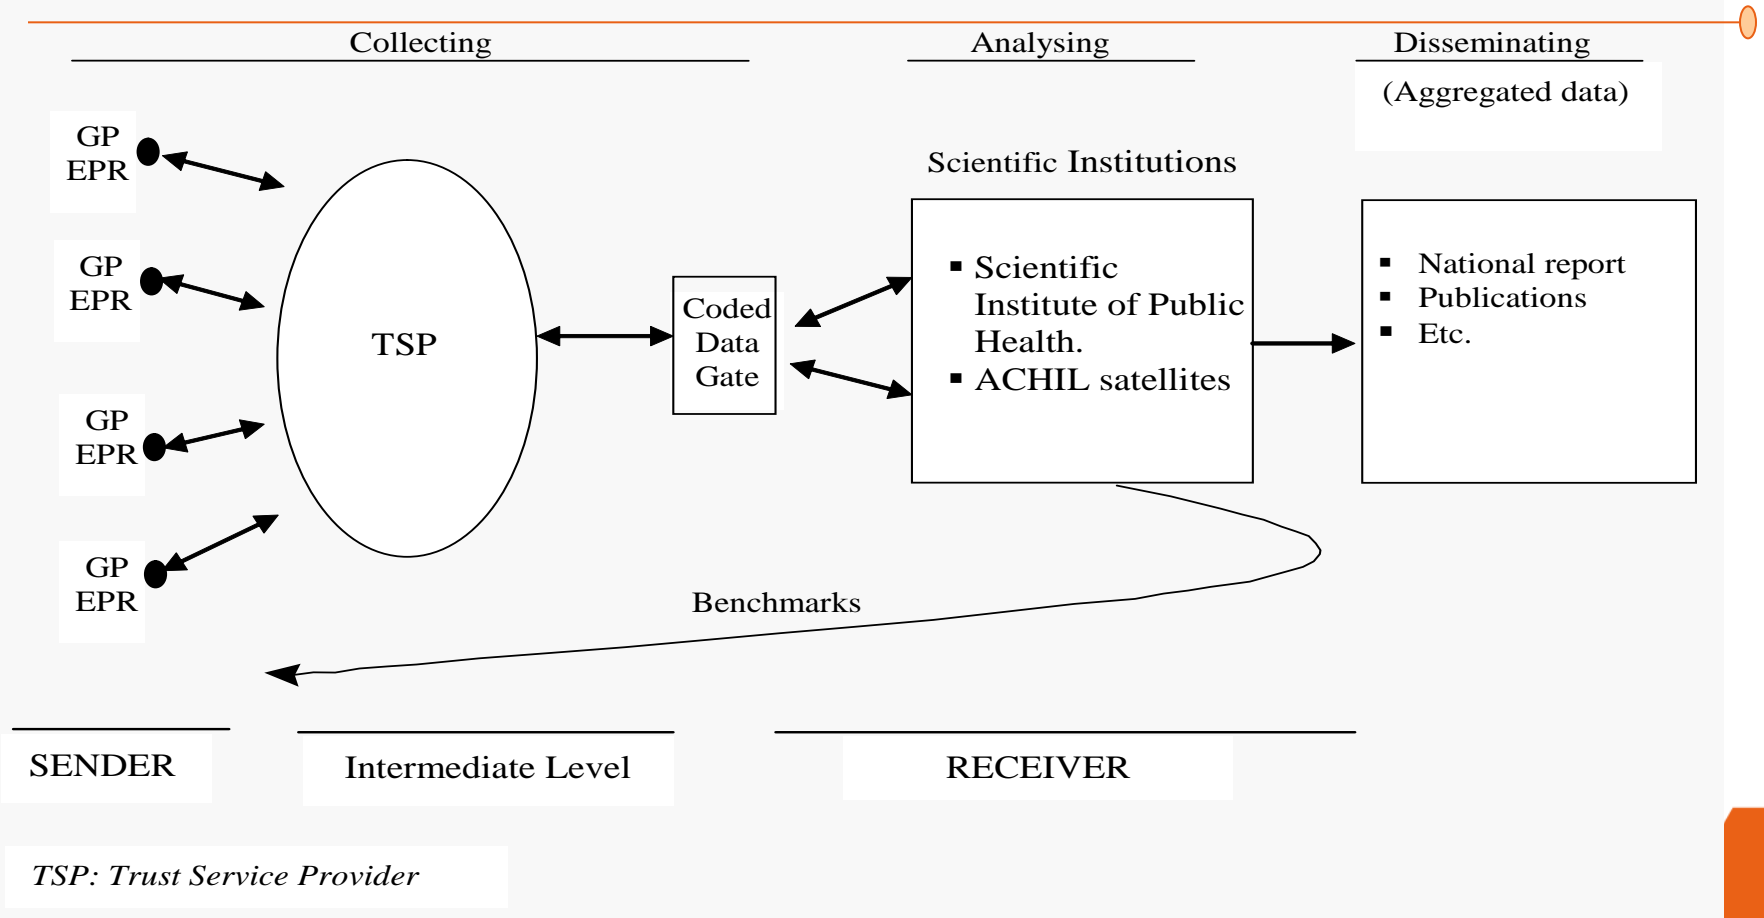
Collecting

Analysing

Disseminating

(Aggregated data)

GP EPR

GP EPR

GP EPR

GP EPR

TSP

Coded Data Gate

Scientific Institutions

▪ Scientific Institute of Public Health.
▪ ACHIL satellites

▪ National report
▪ Publications
▪ Etc.

Benchmarks

SENDER

Intermediate Level

RECEIVER

TSP: Trust Service Provider